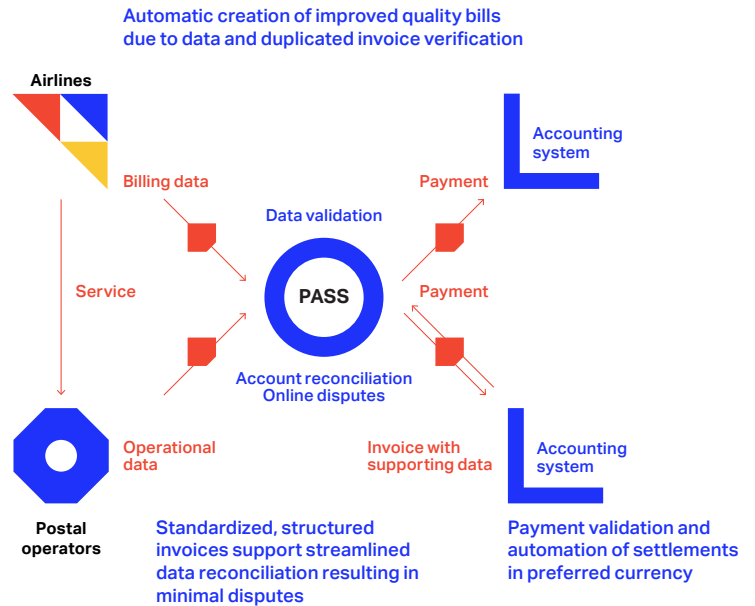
Automatic creation of improved quality bills due to data and duplicated invoice verification

Airlines

Billing data

Service

Data validation

PASS

Account reconciliation
Online disputes

Payment

Accounting system

Payment

Operational data

Invoice with supporting data

Accounting system

Postal operators

Standardized, structured invoices support streamlined data reconciliation resulting in minimal disputes

Payment validation and automation of settlements in preferred currency